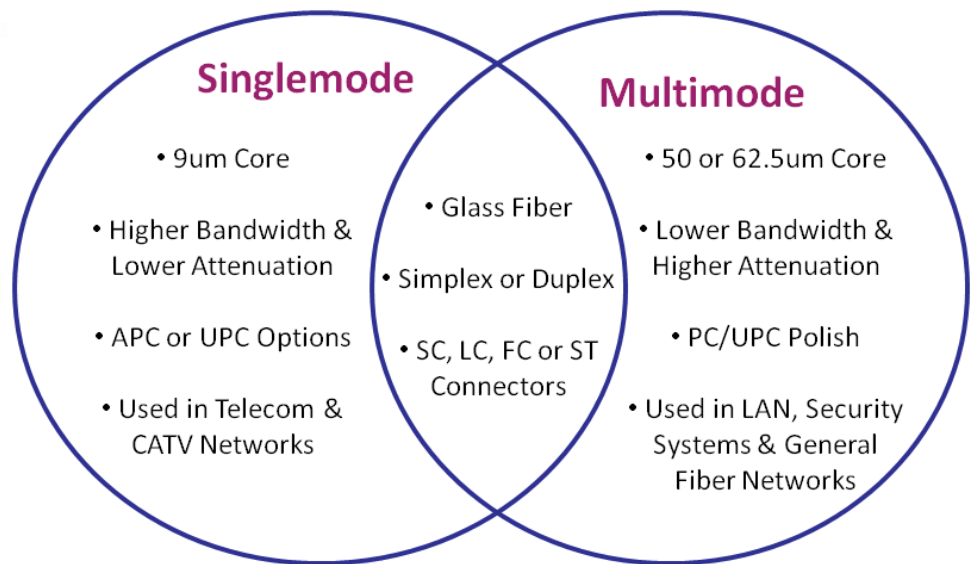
Singlemode

• 9um Core

• Higher Bandwidth & Lower Attenuation

• APC or UPC Options

• Used in Telecom & CATV Networks

• Glass Fiber

• Simplex or Duplex

• SC, LC, FC or ST Connectors

Multimode

• 50 or 62.5um Core

• Lower Bandwidth & Higher Attenuation

• PC/UPC Polish

• Used in LAN, Security Systems & General Fiber Networks